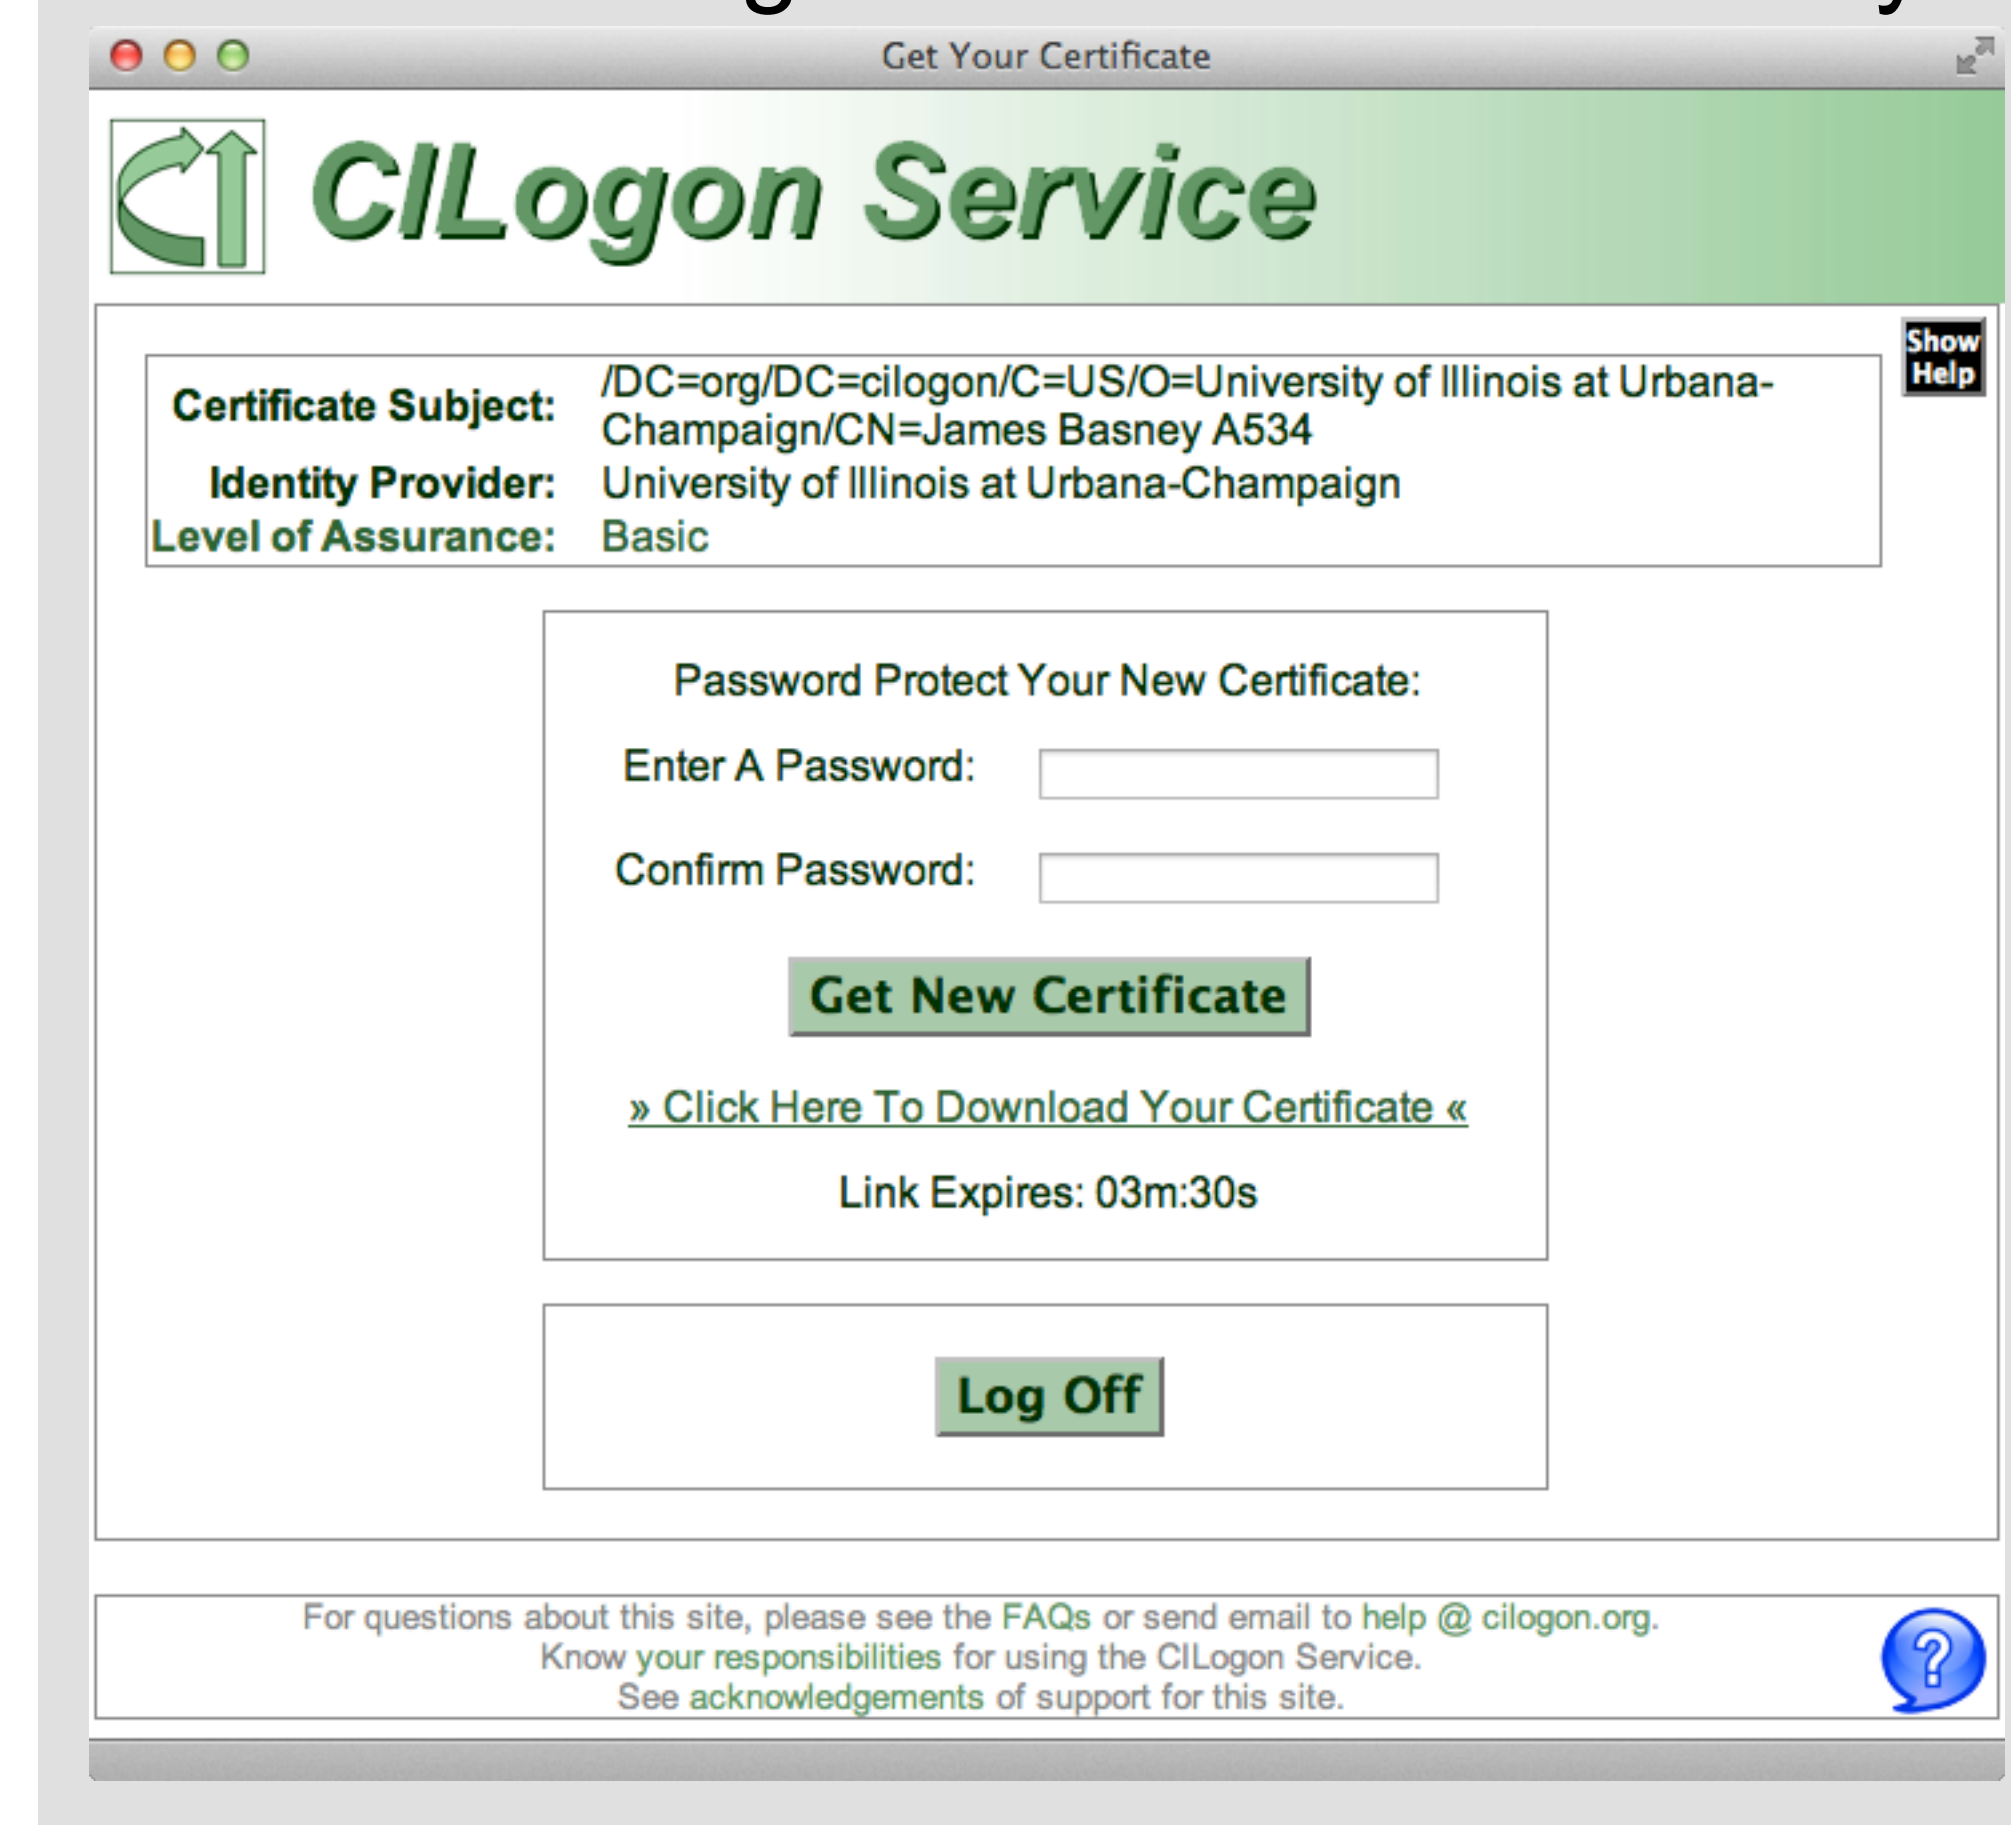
Get Your Certificate

CILogon Service

Show Help

| Certificate Subject: | /DC=org/DC=cilogon/C=US/O=University of Illinois at Urbana-Champaign/CN=James Basney A534 |
|---|---|
| Identity Provider: | University of Illinois at Urbana-Champaign |
| Level of Assurance: | Basic |

Password Protect Your New Certificate:

Enter A Password:

Confirm Password:

Get New Certificate

» Click Here To Download Your Certificate «

Link Expires: 03m:30s

Log Off

For questions about this site, please see the FAQs or send email to help @ cilogon.org.
Know your responsibilities for using the CILogon Service.
See acknowledgements of support for this site.